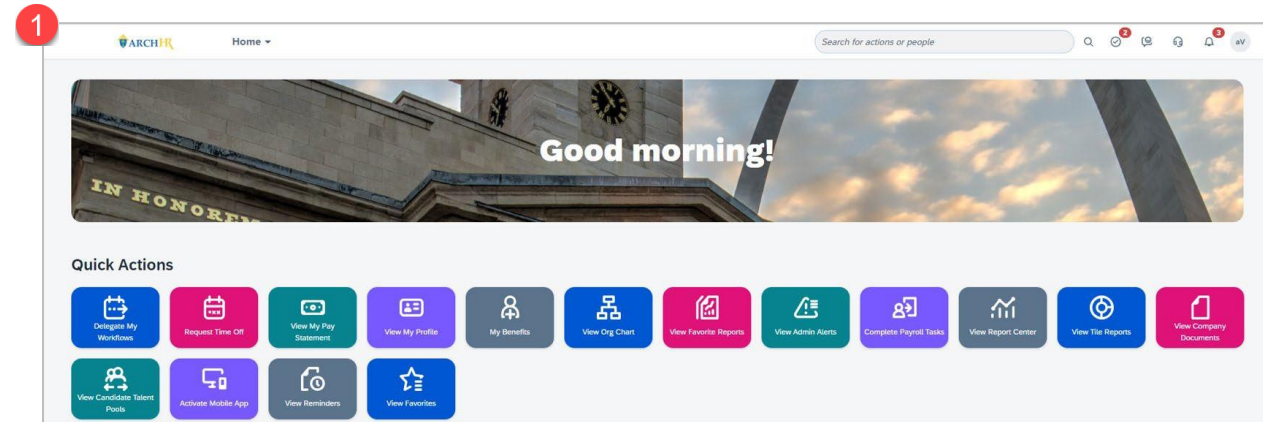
1

ARCHHR

Home ▾

Search for actions or people

2

3

aV

IN HONOREM

Good morning!

Quick Actions

Delegate My Workflows

Request Time Off

View My Pay Statement

View My Profile

My Benefits

View Org Chart

View Favorite Reports

View Admin Alerts

Complete Payroll Tasks

View Report Center

View Tile Reports

View Company Documents

View Candidate Talent Pools

Activate Mobile App

View Reminders

View Favorites